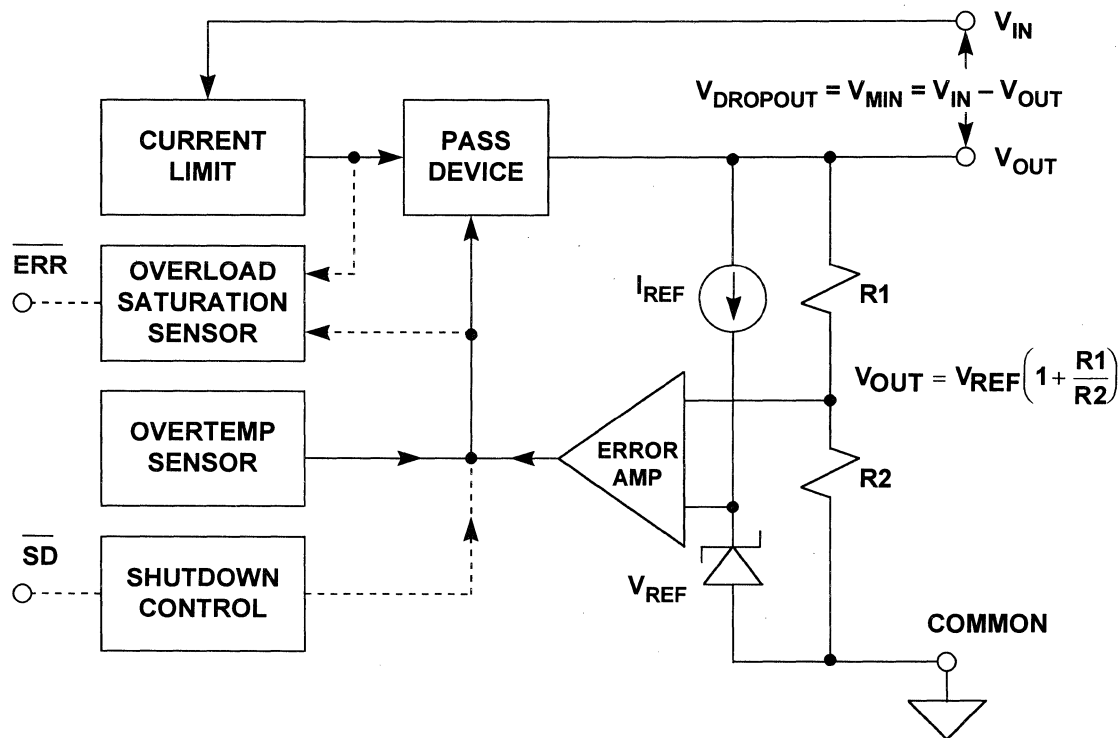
$V_{IN}$

$V_{DROPOUT} = V_{MIN} = V_{IN} - V_{OUT}$

CURRENT LIMIT

PASS DEVICE

$V_{OUT}$

$\overline{ERR}$

OVERLOAD SATURATION SENSOR

$I_{REF}$

R1

$V_{OUT} = V_{REF}\left(1+\frac{R1}{R2}\right)$

OVERTEMP SENSOR

ERROR AMP

R2

$\overline{SD}$

SHUTDOWN CONTROL

$V_{REF}$

COMMON